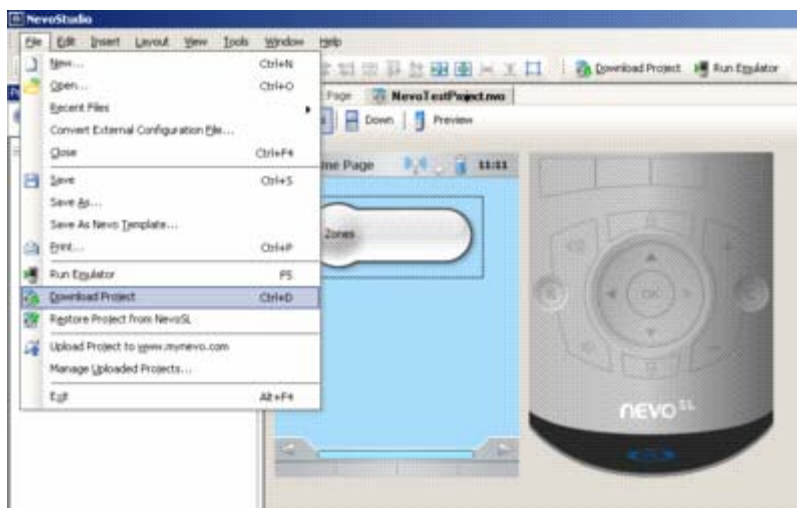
NevoStudio

File Edit Insert Layout View Tools Window Help

Download Project Run Emulator

Page NevoTestProject.nvo

Down Preview

New... Ctrl+N
Open... Ctrl+O
Recent Files
Convert External Configuration File...
Close Ctrl+F4
Save Ctrl+S
Save As...
Save As Nevo Template...
Print... Ctrl+P
Run Emulator F5
Download Project Ctrl+D
Restore Project from NevoSL
Upload Project to www.mynevo.com
Manage Uploaded Projects...
Exit Alt+F4

me Page 11:11

Zones

OK

nevo SL